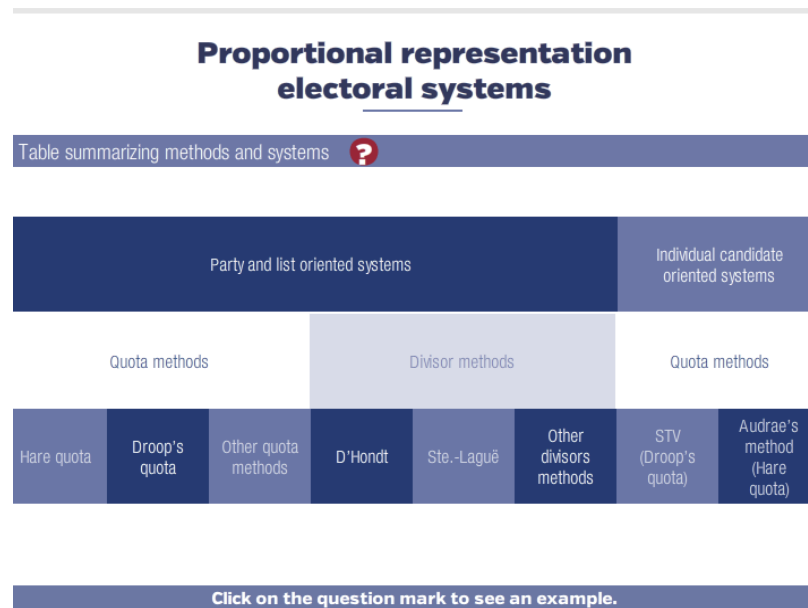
Proportional representation electoral systems

Table summarizing methods and systems ?

| Party and list oriented systems | | | | | | Individual candidate oriented systems | |
|---|---|---|---|---|---|---|---|
| Quota methods | | | Divisor methods | | | Quota methods | |
| Hare quota | Droop's quota | Other quota methods | D'Hondt | Ste.-Laguë | Other divisors methods | STV (Droop's quota) | Audrae's method (Hare quota) |

Click on the question mark to see an example.